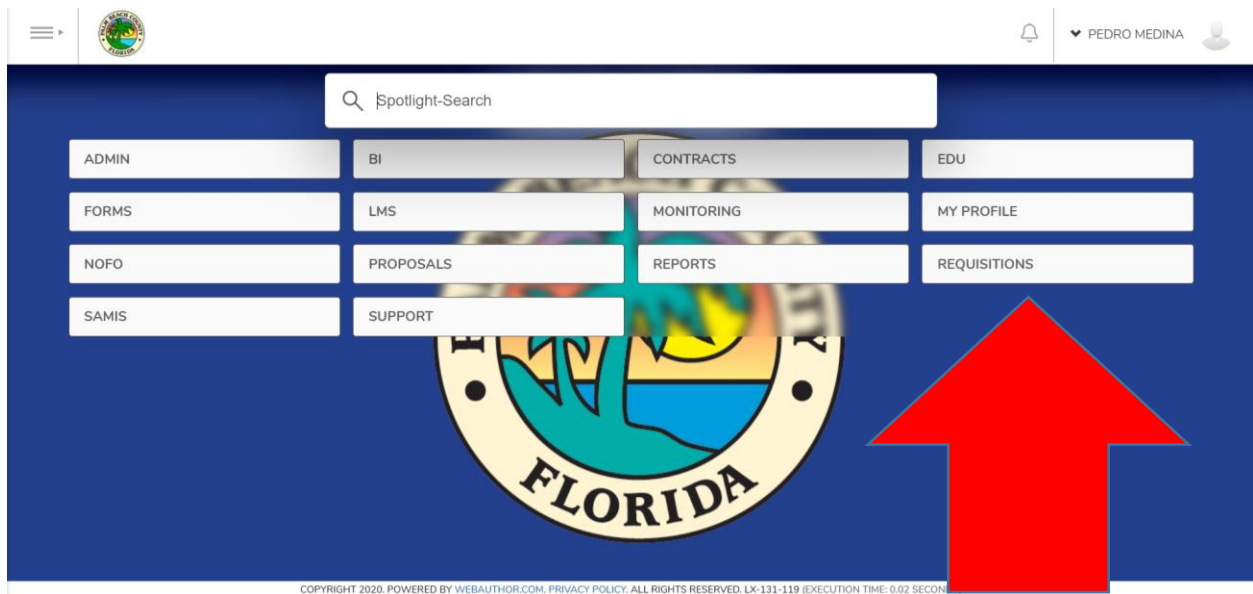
PEDRO MEDINA

Spotlight-Search

ADMIN
BI
CONTRACTS
EDU
FORMS
LMS
MONITORING
MY PROFILE
NOFO
PROPOSALS
REPORTS
REQUISITIONS
SAMIS
SUPPORT

FLORIDA

COPYRIGHT 2020. POWERED BY WEBAUTHOR.COM. PRIVACY POLICY. ALL RIGHTS RESERVED. LX-131-119 (EXECUTION TIME: 0.02 SECON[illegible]